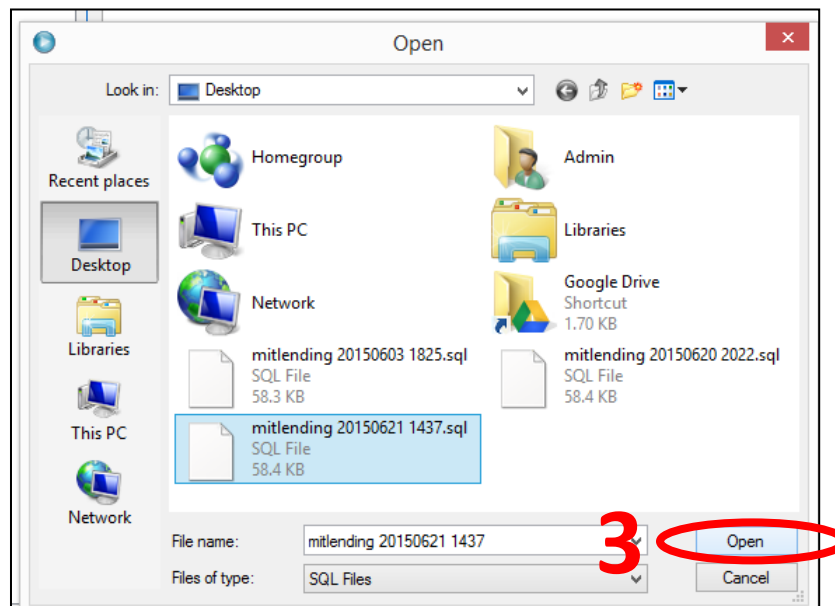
Open

Look in: Desktop

Recent places
Desktop
Libraries
This PC
Network

Homegroup
Admin
This PC
Libraries
Network
Google Drive
Shortcut
1.70 KB
mitlending 20150603 1825.sql
SQL File
58.3 KB
mitlending 20150620 2022.sql
SQL File
58.4 KB
mitlending 20150621 1437.sql
SQL File
58.4 KB

File name: mitlending 20150621 1437
Files of type: SQL Files

3

Open
Cancel